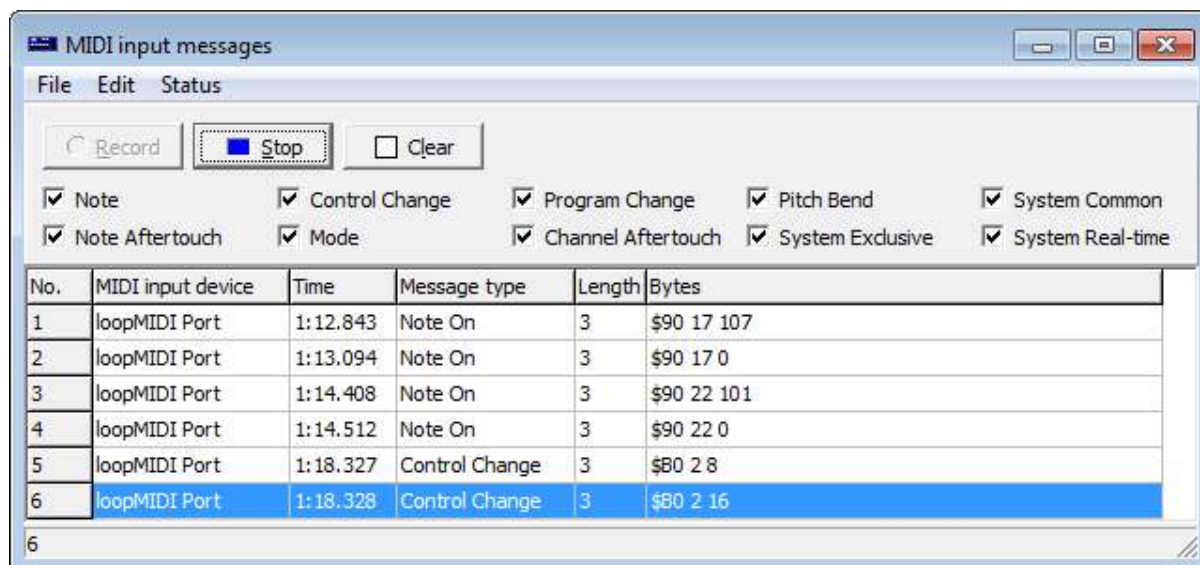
MIDI input messages

File Edit Status

Record Stop Clear

Note Control Change Program Change Pitch Bend System Common

Note Aftertouch Mode Channel Aftertouch System Exclusive System Real-time

| No. | MIDI input device | Time | Message type | Length | Bytes |
|---|---|---|---|---|---|
| 1 | loopMIDI Port | 1:12.843 | Note On | 3 | \$90 17 107 |
| 2 | loopMIDI Port | 1:13.094 | Note On | 3 | \$90 17 0 |
| 3 | loopMIDI Port | 1:14.408 | Note On | 3 | \$90 22 101 |
| 4 | loopMIDI Port | 1:14.512 | Note On | 3 | \$90 22 0 |
| 5 | loopMIDI Port | 1:18.327 | Control Change | 3 | \$B0 2 8 |
| 6 | loopMIDI Port | 1:18.328 | Control Change | 3 | \$B0 2 16 |

6